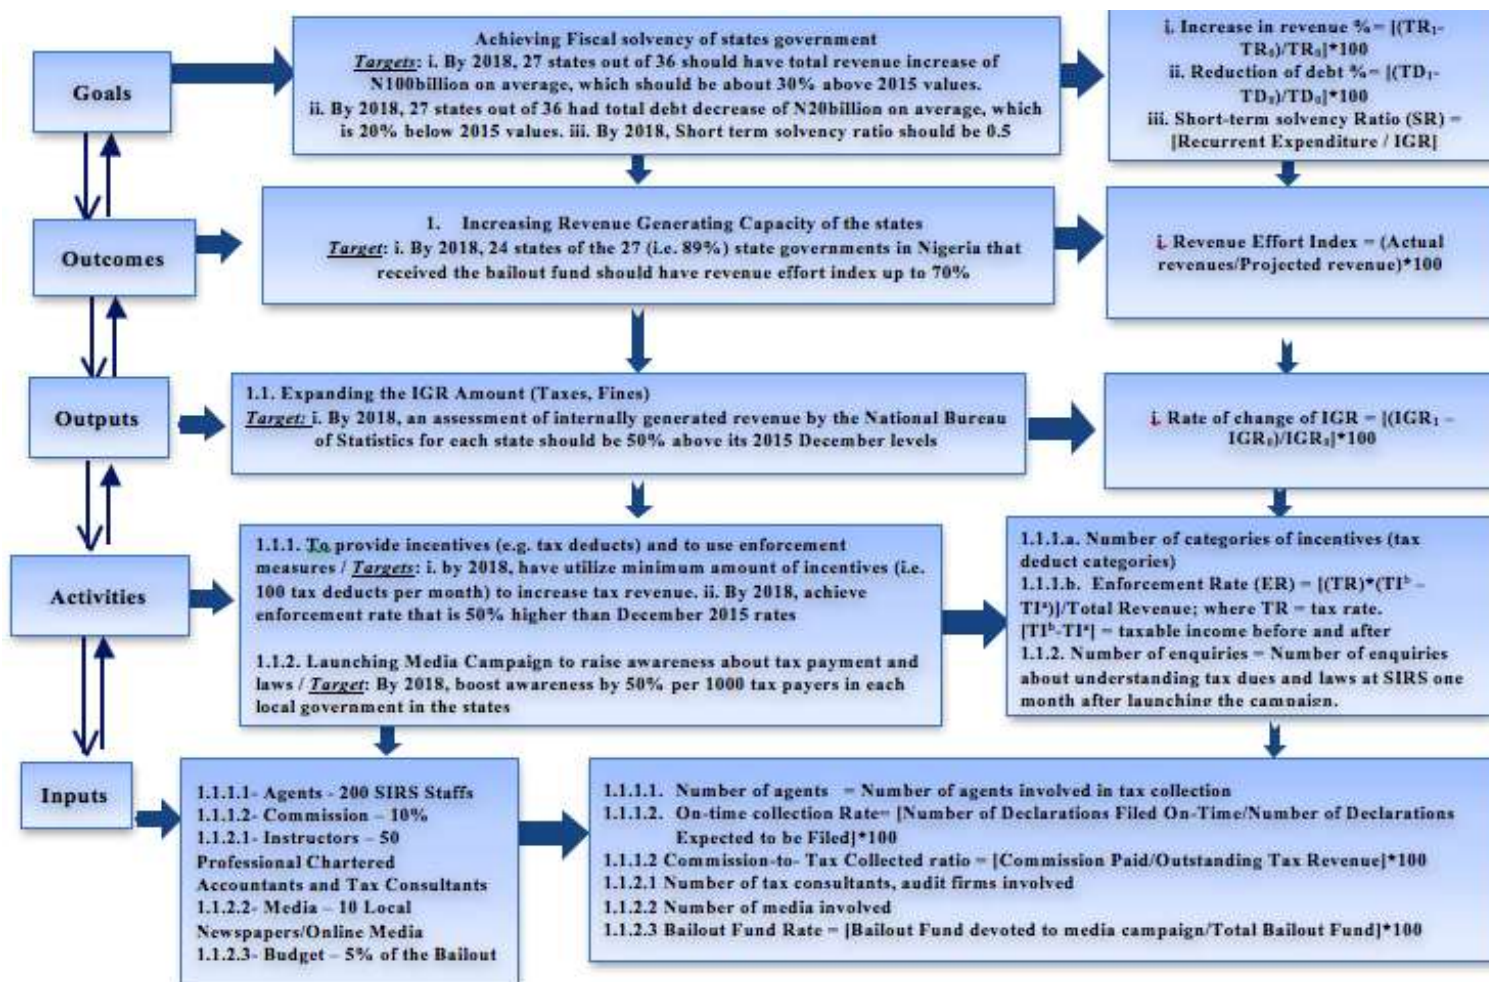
Goals

Achieving Fiscal solvency of states government
Targets: i. By 2018, 27 states out of 36 should have total revenue increase of N100billion on average, which should be about 30% above 2015 values.
ii. By 2018, 27 states out of 36 had total debt decrease of N20billion on average, which is 20% below 2015 values. iii. By 2018, Short term solvency ratio should be 0.5

i. Increase in revenue % = $[(TR_1-TR_0)/TR_0]*100$
ii. Reduction of debt % = $[(TD_1-TD_0)/TD_0]*100$
iii. Short-term solvency Ratio (SR) = [Recurrent Expenditure / IGR]

Outcomes

1. Increasing Revenue Generating Capacity of the states
Target: i. By 2018, 24 states of the 27 (i.e. 89%) state governments in Nigeria that received the bailout fund should have revenue effort index up to 70%

i. Revenue Effort Index = (Actual revenues/Projected revenue)*100

Outputs

1.1. Expanding the IGR Amount (Taxes, Fines)
Target: i. By 2018, an assessment of internally generated revenue by the National Bureau of Statistics for each state should be 50% above its 2015 December levels

i. Rate of change of IGR = $[(IGR_1 - IGR_0)/IGR_0]*100$

Activities

1.1.1. To provide incentives (e.g. tax deducts) and to use enforcement measures / Targets: i. by 2018, have utilize minimum amount of incentives (i.e. 100 tax deducts per month) to increase tax revenue. ii. By 2018, achieve enforcement rate that is 50% higher than December 2015 rates

1.1.2. Launching Media Campaign to raise awareness about tax payment and laws / Target: By 2018, boost awareness by 50% per 1000 tax payers in each local government in the states

1.1.1.a. Number of categories of incentives (tax deduct categories)
1.1.1.b. Enforcement Rate (ER) = $[(TR)*(TI^b - TI^a)]$/Total Revenue; where TR = tax rate. $[TI^b-TI^a]$ = taxable income before and after
1.1.2. Number of enquiries = Number of enquiries about understanding tax dues and laws at SIRS one month after launching the campaign.

Inputs

1.1.1.1- Agents - 200 SIRS Staffs
1.1.1.2- Commission – 10%
1.1.2.1- Instructors – 50 Professional Chartered Accountants and Tax Consultants
1.1.2.2- Media – 10 Local Newspapers/Online Media
1.1.2.3- Budget – 5% of the Bailout

1.1.1.1. Number of agents = Number of agents involved in tax collection
1.1.1.2. On-time collection Rate= [Number of Declarations Filed On-Time/Number of Declarations Expected to be Filed]*100
1.1.1.2 Commission-to- Tax Collected ratio = [Commission Paid/Outstanding Tax Revenue]*100
1.1.2.1 Number of tax consultants, audit firms involved
1.1.2.2 Number of media involved
1.1.2.3 Bailout Fund Rate = [Bailout Fund devoted to media campaign/Total Bailout Fund]*100